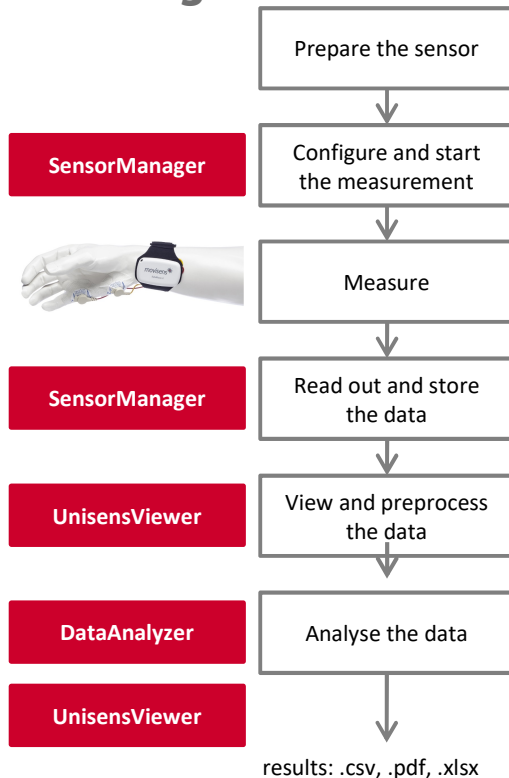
Prepare the sensor

SensorManager

Configure and start the measurement

movisens

Measure

SensorManager

Read out and store the data

UnisensViewer

View and preprocess the data

DataAnalyzer

Analyse the data

UnisensViewer

results: .csv, .pdf, .xlsx